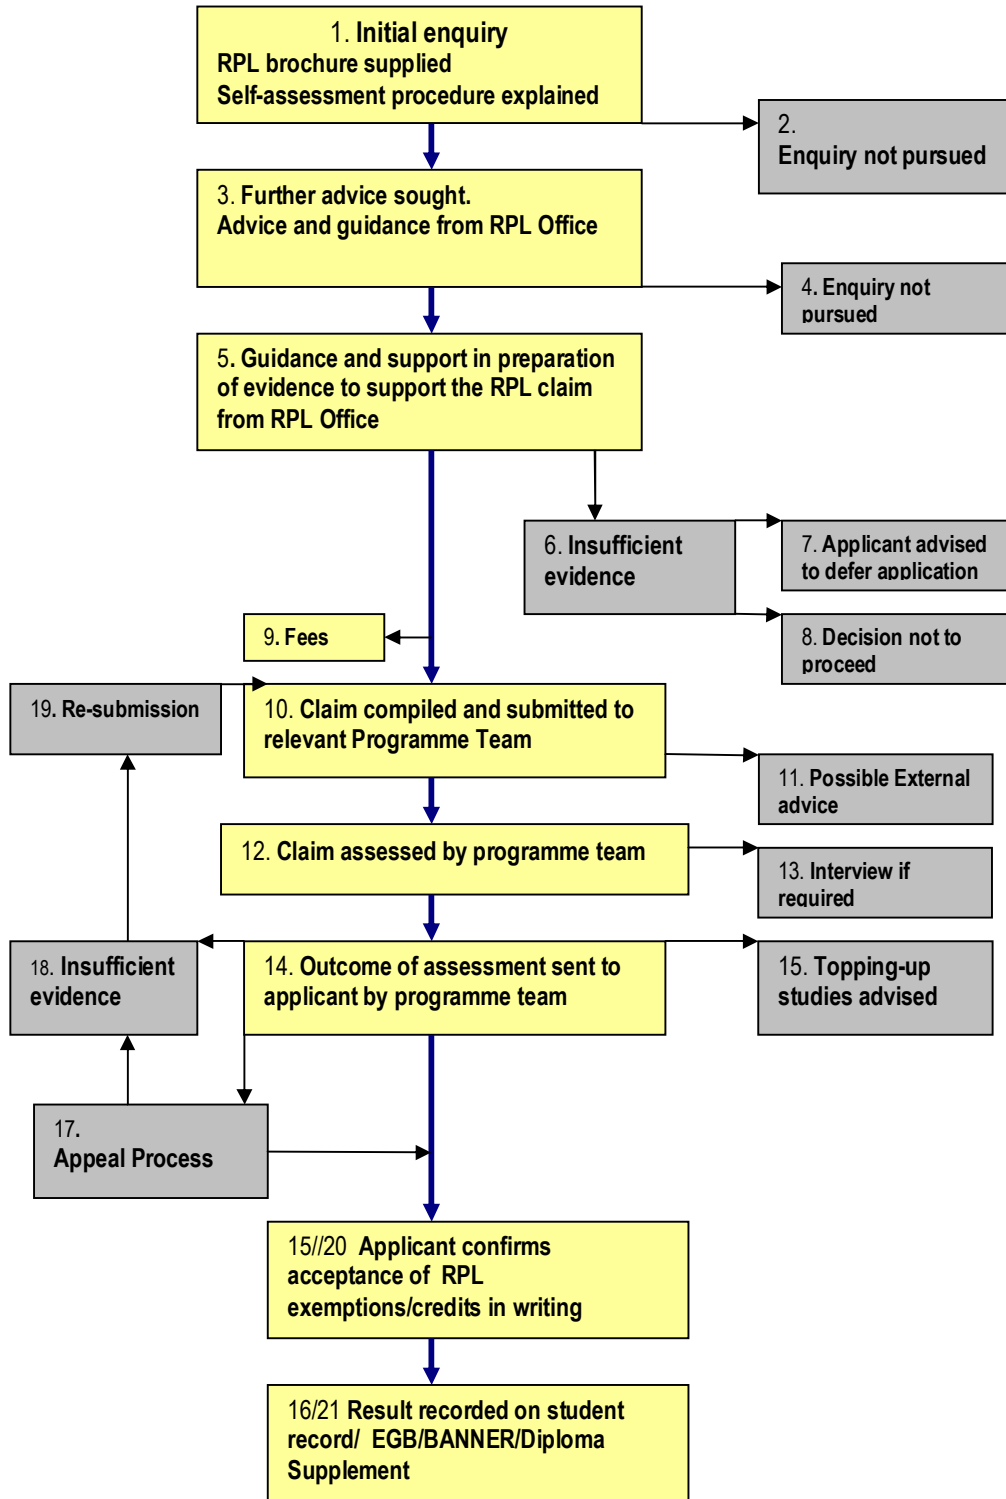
1. Initial enquiry
RPL brochure supplied
Self-assessment procedure explained

2.
Enquiry not pursued

3. Further advice sought.
Advice and guidance from RPL Office

4. Enquiry not pursued

5. Guidance and support in preparation of evidence to support the RPL claim from RPL Office

6. Insufficient evidence

7. Applicant advised to defer application

8. Decision not to proceed

9. Fees

19. Re-submission

10. Claim compiled and submitted to relevant Programme Team

11. Possible External advice

12. Claim assessed by programme team

13. Interview if required

18. Insufficient evidence

14. Outcome of assessment sent to applicant by programme team

15. Topping-up studies advised

17.
Appeal Process

15//20 Applicant confirms acceptance of RPL exemptions/credits in writing

16/21 Result recorded on student record/ EGB/BANNER/Diploma Supplement